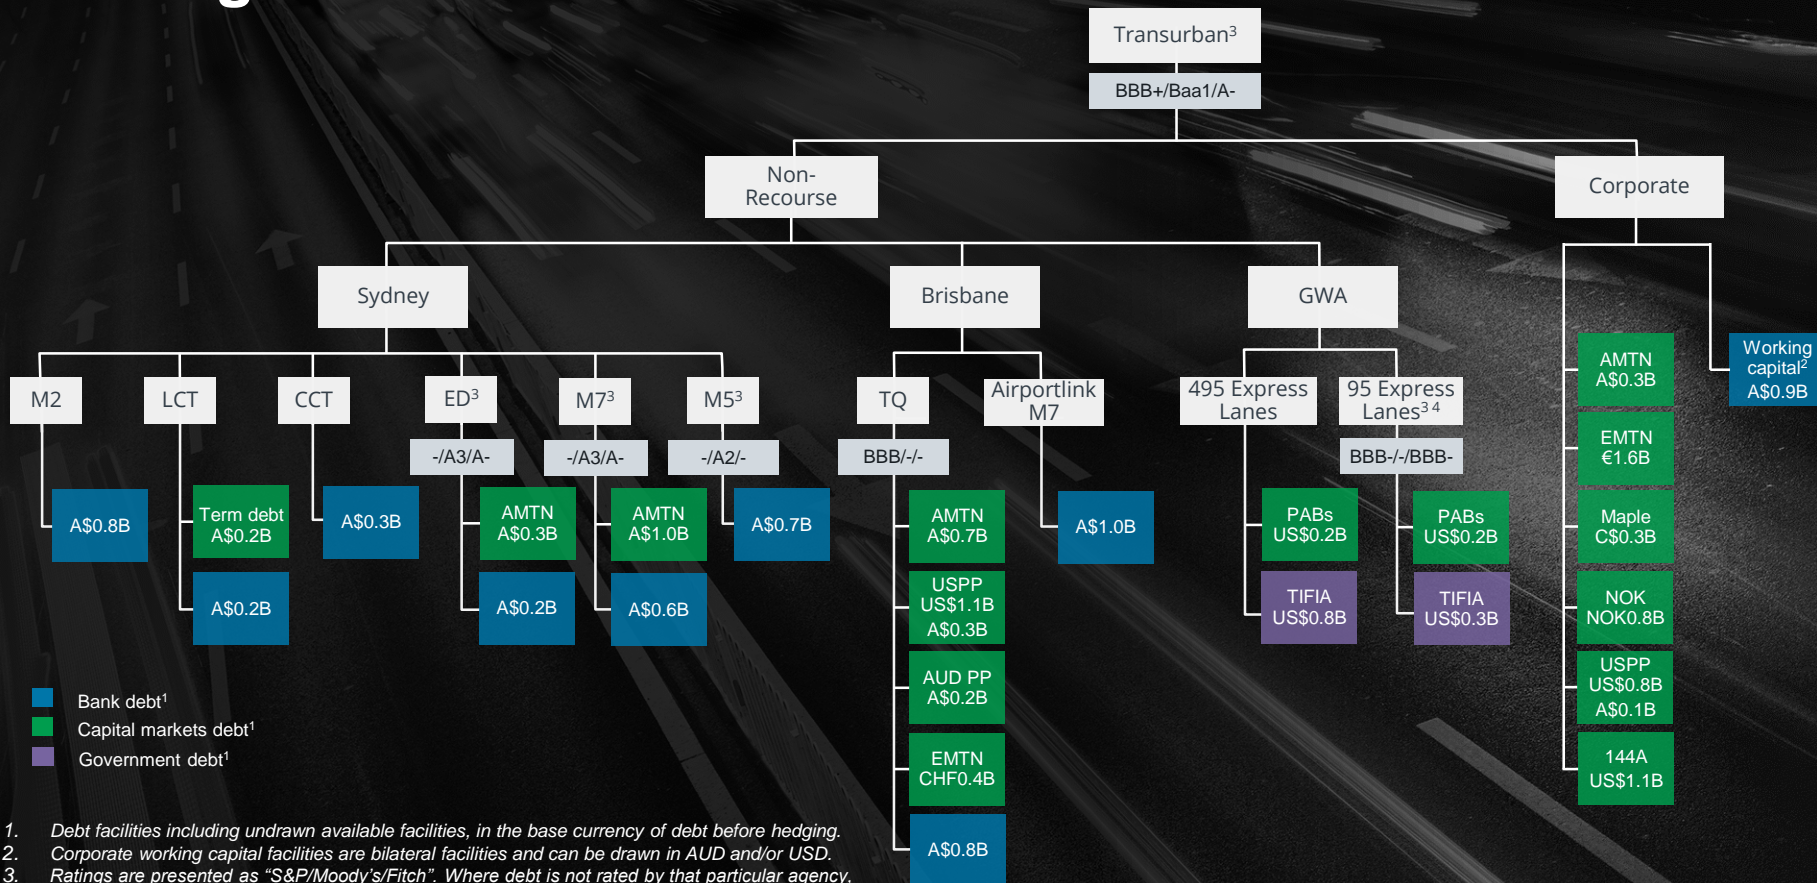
Transurban$^3$

BBB+/Baa1/A-

Non-Recourse

Corporate

Sydney

Brisbane

GWA

M2

LCT

CCT

ED$^3$

M7$^3$

M5$^3$

TQ

Airportlink M7

495 Express Lanes

95 Express Lanes$^{3\ 4}$

-/A3/A-

-/A3/A-

-/A2/-

BBB/-/-

BBB-/-/BBB-

A$0.8B

Term debt A$0.2B

A$0.2B

A$0.3B

AMTN A$0.3B

A$0.2B

AMTN A$1.0B

A$0.6B

A$0.7B

AMTN A$0.7B

USPP US$1.1B A$0.3B

AUD PP A$0.2B

EMTN CHF0.4B

A$0.8B

A$1.0B

PABs US$0.2B

TIFIA US$0.8B

PABs US$0.2B

TIFIA US$0.3B

AMTN A$0.3B

EMTN €1.6B

Maple C$0.3B

NOK NOK0.8B

USPP US$0.8B A$0.1B

144A US$1.1B

Working capital$^2$ A$0.9B

Bank debt$^1$

Capital markets debt$^1$

Government debt$^1$

1. Debt facilities including undrawn available facilities, in the base currency of debt before hedging.
2. Corporate working capital facilities are bilateral facilities and can be drawn in AUD and/or USD.
3. Ratings are presented as "S&P/Moody's/Fitch". Where debt is not rated by that particular agency,